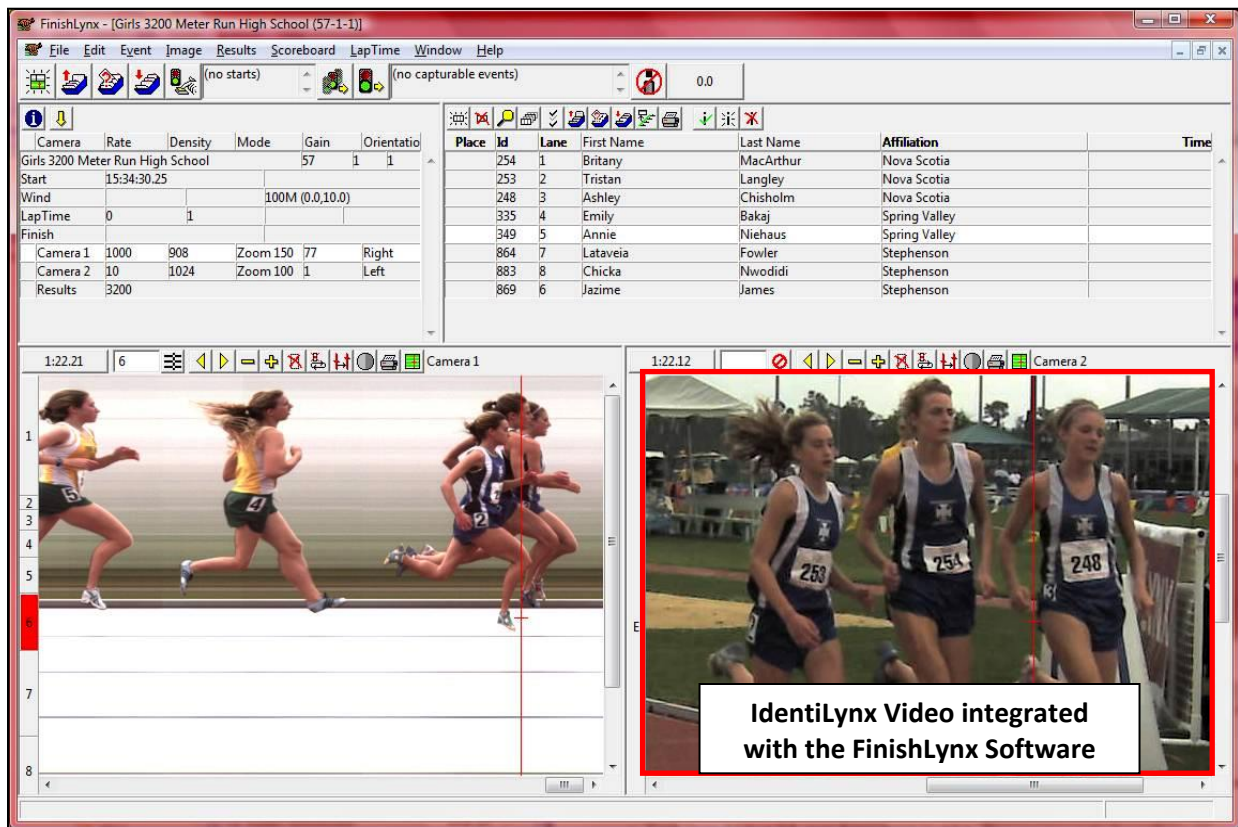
FinishLynx - [Girls 3200 Meter Run High School (57-1-1)]

File Edit Event Image Results Scoreboard LapTime Window Help

(no starts)

(no capturable events)

0.0

| Camera | Rate | Density | Mode | Gain | Orientatio |
|---|---|---|---|---|---|
| Girls 3200 Meter Run High School | | | | 57 1 | 1 |
| Start | 15:34:30.25 | | | | |
| Wind | | | 100M (0.0,10.0) | | |
| LapTime | 0 | 1 | | | |
| Finish | | | | | |
| Camera 1 | 1000 | 908 | Zoom 150 | 77 | Right |
| Camera 2 | 10 | 1024 | Zoom 100 | 1 | Left |
| Results | 3200 | | | | |

| Place | Id | Lane | First Name | Last Name | Affiliation | Time |
|---|---|---|---|---|---|---|
| | 254 | 1 | Britany | MacArthur | Nova Scotia | |
| | 253 | 2 | Tristan | Langley | Nova Scotia | |
| | 248 | 3 | Ashley | Chisholm | Nova Scotia | |
| | 335 | 4 | Emily | Bakaj | Spring Valley | |
| | 349 | 5 | Annie | Niehaus | Spring Valley | |
| | 864 | 7 | Lataveia | Fowler | Stephenson | |
| | 883 | 8 | Chicka | Nwodidi | Stephenson | |
| | 869 | 6 | Jazime | James | Stephenson | |

1:22.21 6 Camera 1

1 2 3 4 5 6 7 8

5 4 2

1:22.12 Camera 2

253 254 248

IdentiLynx Video integrated with the FinishLynx Software